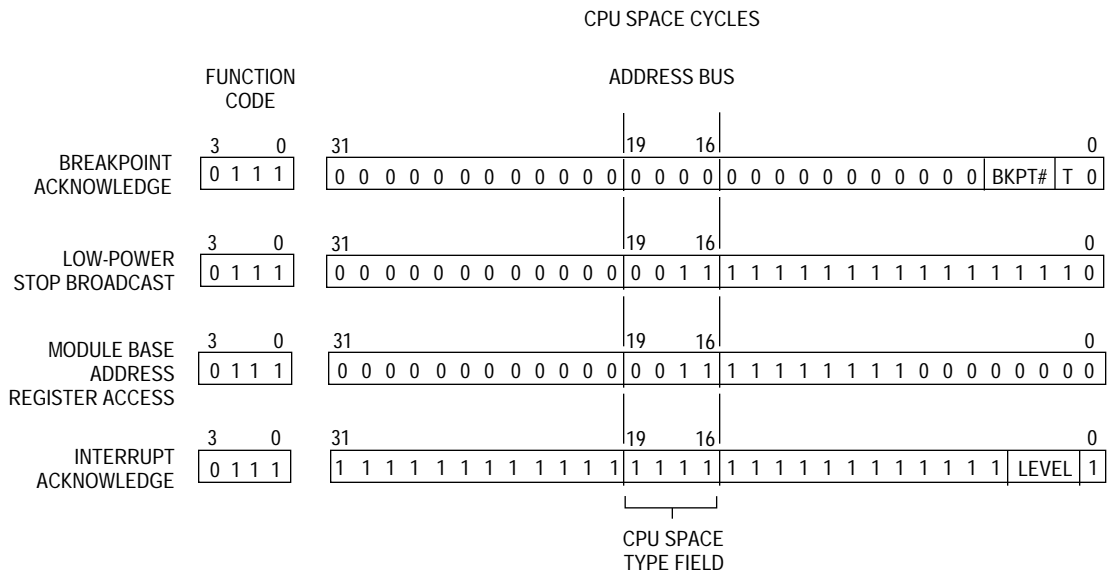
CPU SPACE CYCLES

FUNCTION CODE

ADDRESS BUS

BREAKPOINT ACKNOWLEDGE

| 3 | 0 |
|---|---|
| 0 1 1 1 | |

31 19 16 0

| 0 0 0 0 0 0 0 0 0 0 0 0 | 0 0 0 0 | 0 0 0 0 0 0 0 0 0 0 0 | BKPT# | T | 0 |
|---|---|---|---|---|---|

LOW-POWER STOP BROADCAST

| 3 | 0 |
|---|---|
| 0 1 1 1 | |

31 19 16 0

| 0 0 0 0 0 0 0 0 0 0 0 0 | 0 0 1 1 | 1 1 1 1 1 1 1 1 1 1 1 1 1 1 1 0 |
|---|---|---|

MODULE BASE ADDRESS REGISTER ACCESS

| 3 | 0 |
|---|---|
| 0 1 1 1 | |

31 19 16 0

| 0 0 0 0 0 0 0 0 0 0 0 0 | 0 0 1 1 | 1 1 1 1 1 1 1 1 0 0 0 0 0 0 0 0 |
|---|---|---|

INTERRUPT ACKNOWLEDGE

| 3 | 0 |
|---|---|
| 0 1 1 1 | |

31 19 16 0

| 1 1 1 1 1 1 1 1 1 1 1 1 | 1 1 1 1 | 1 1 1 1 1 1 1 1 1 1 1 1 | LEVEL | 1 |
|---|---|---|---|---|

CPU SPACE TYPE FIELD